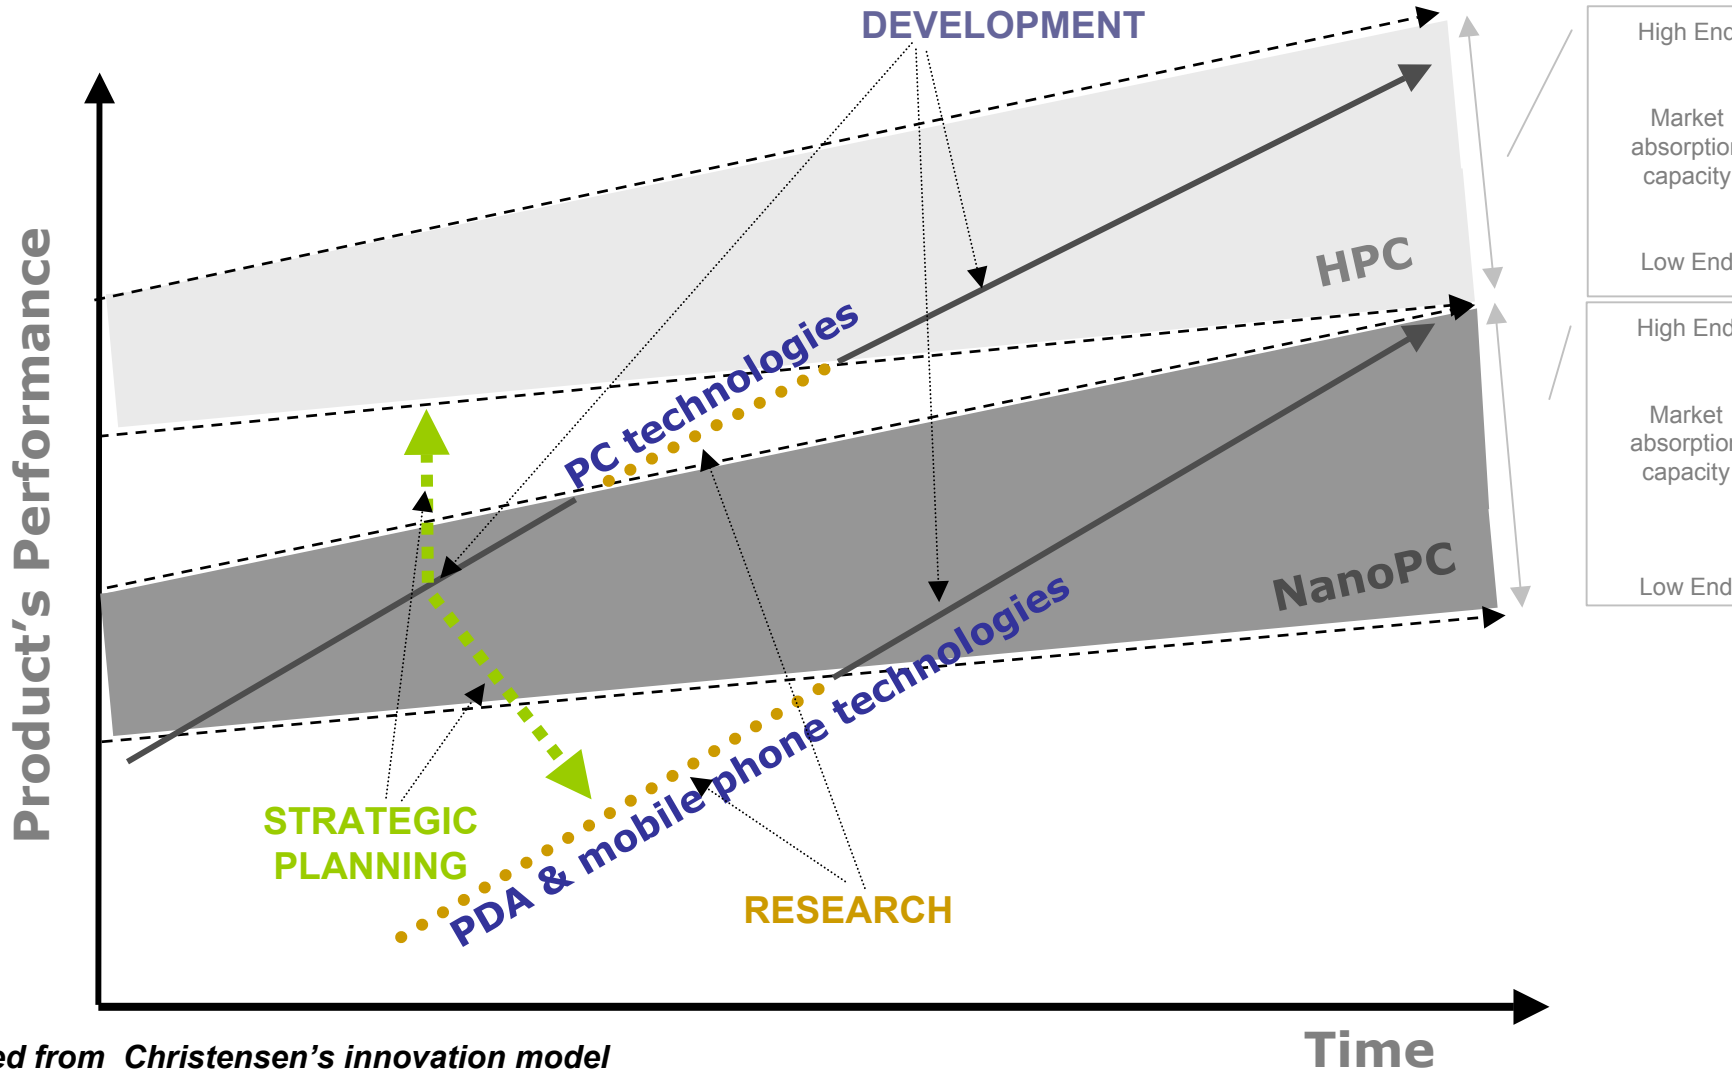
DEVELOPMENT

High End

Market absorption capacity

Low End

High End

Market absorption capacity

Low End

HPC

NanoPC

PC technologies

Product's Performance

STRATEGIC PLANNING

PDA & mobile phone technologies

RESEARCH

ed from Christensen's innovation model

Time